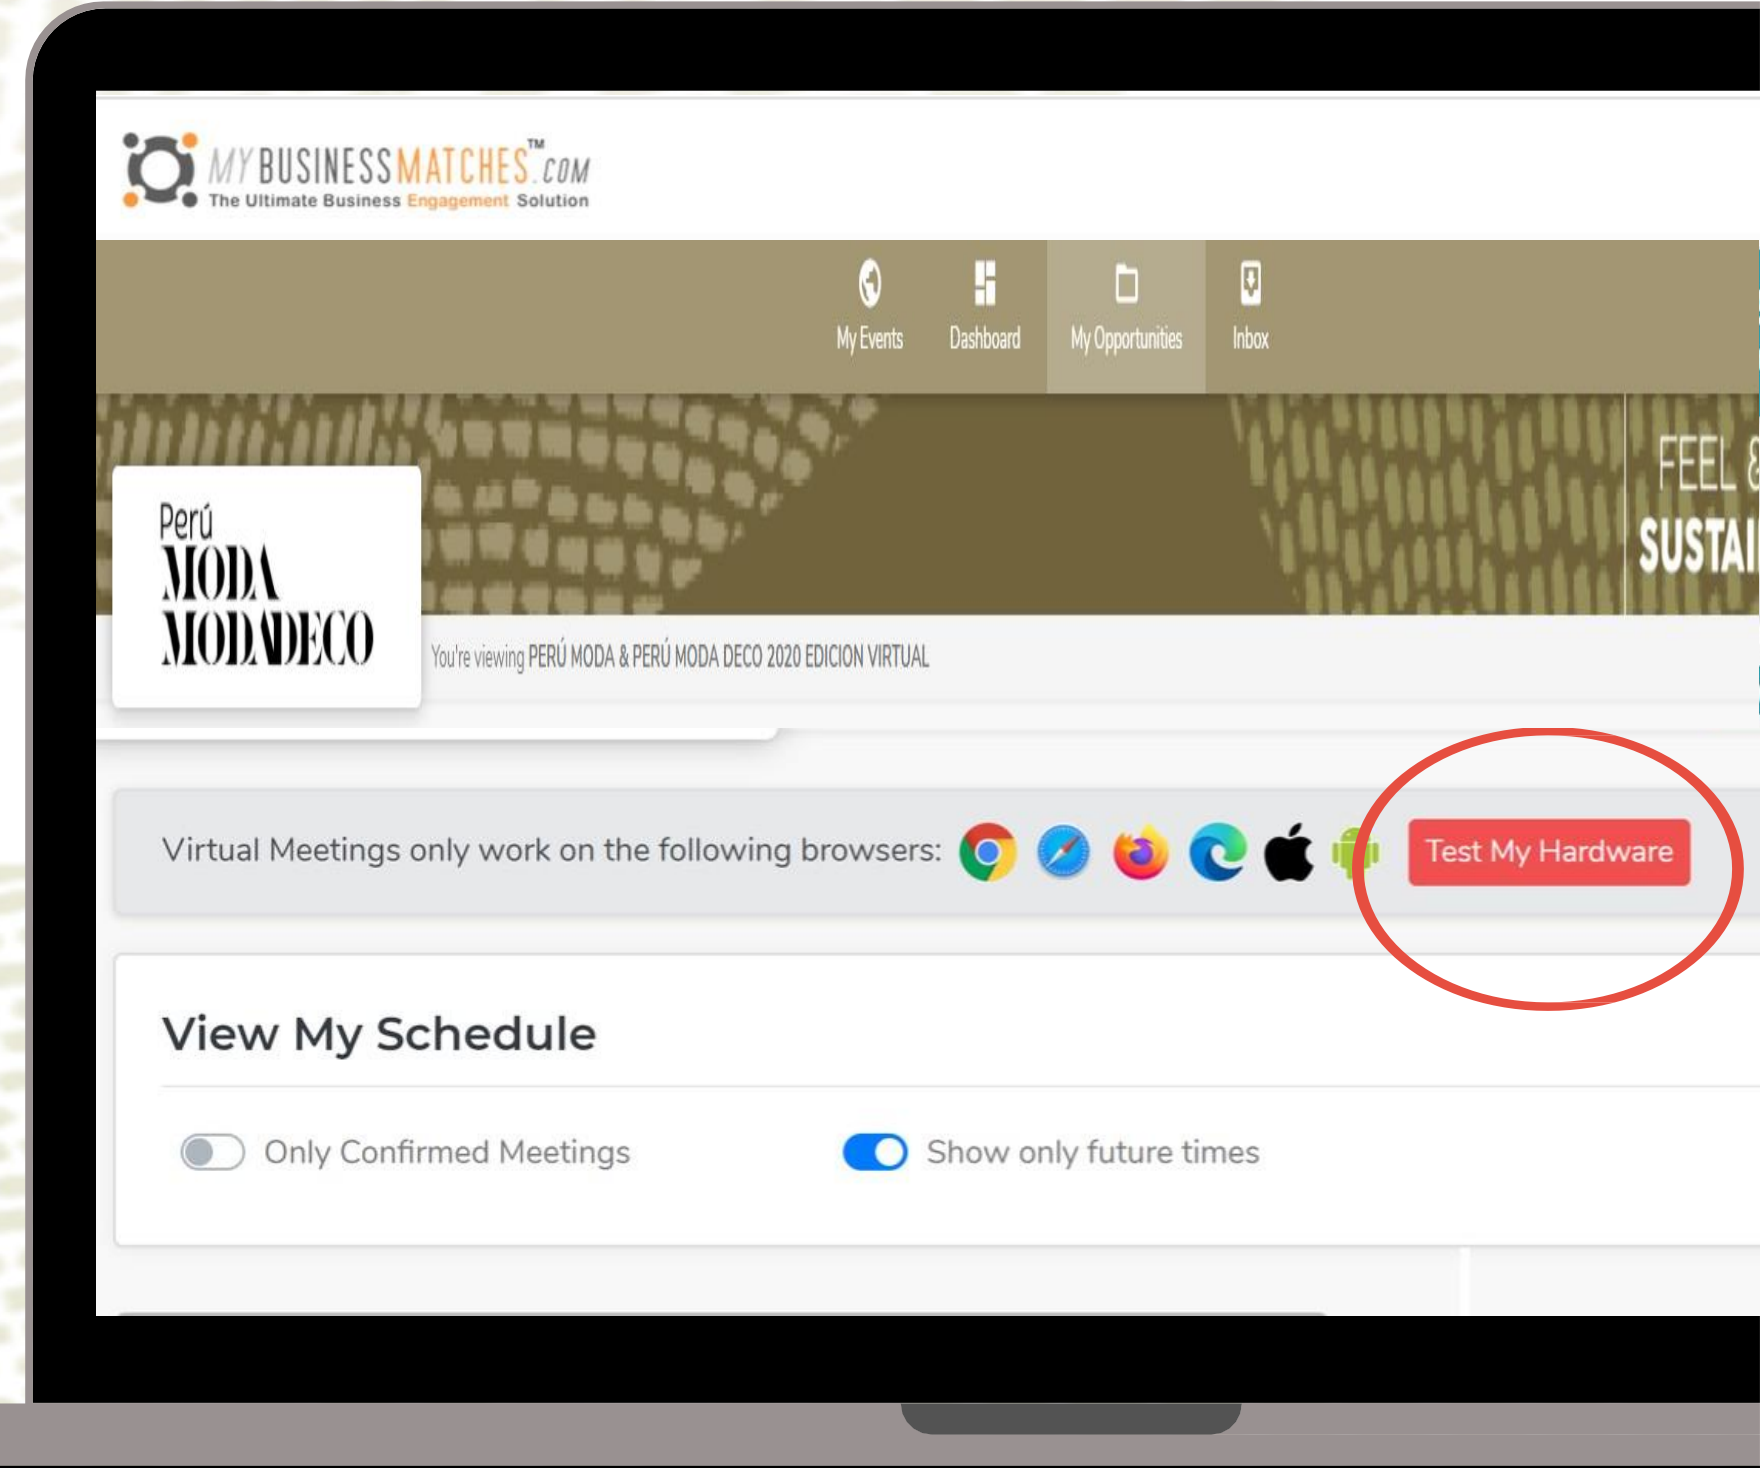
MYBUSINESSMATCHES™.COM
The Ultimate Business Engagement Solution

My Events Dashboard My Opportunities Inbox

Perú MODA MODADECO

FEEL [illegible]
SUSTAI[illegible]

You're viewing PERÚ MODA & PERÚ MODA DECO 2020 EDICION VIRTUAL

Virtual Meetings only work on the following browsers:

Test My Hardware

View My Schedule

Only Confirmed Meetings

Show only future times